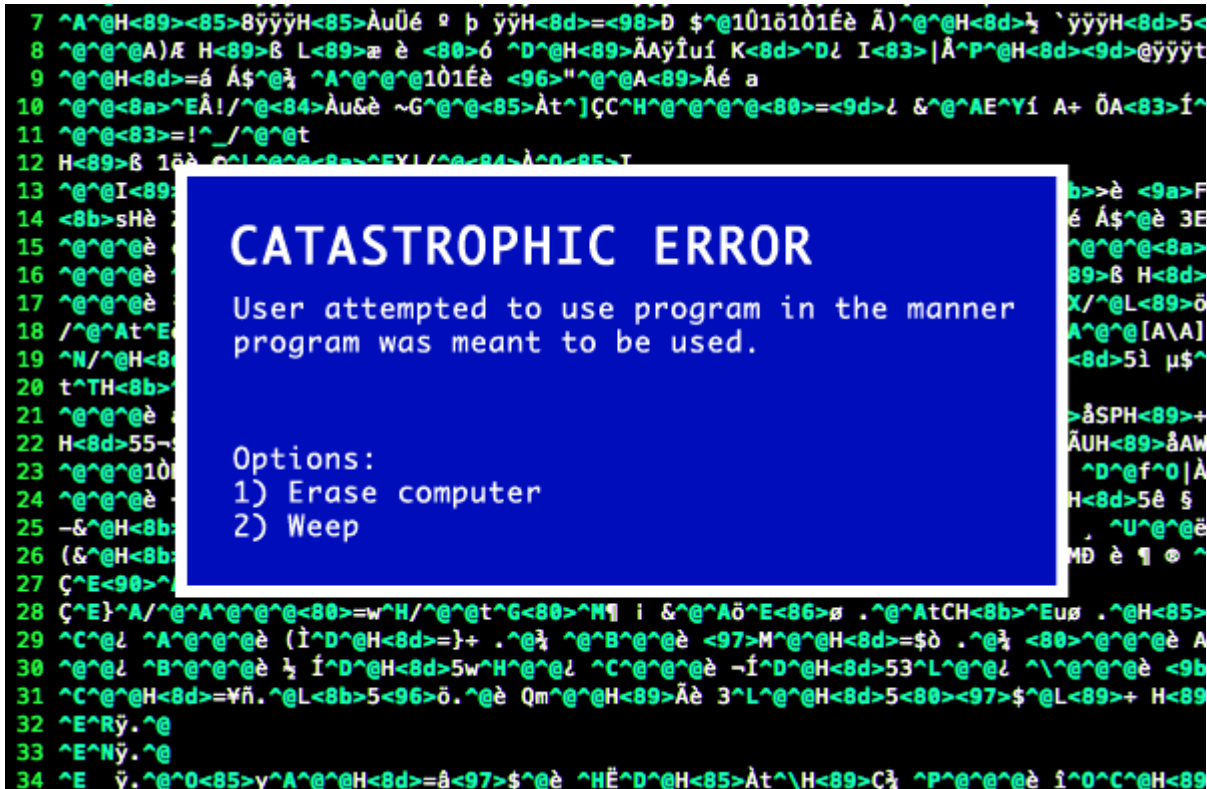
7 ^A^@H<89><85>8ÿÿÿH<85>ÀuÜé º þ ÿÿH<8d>=<98>Ð $^@1Û1ö1Û1Éè Ã)^@^@H<8d>½ `ÿÿÿH<8d>5<
8 ^@^@^@A)Æ H<89>ß L<89>æ è <80>ó ^D^@H<89>ÃAÿÎuí K<8d>^D¿ I<83>|Å^P^@H<8d><9d>@ÿÿÿt
9 ^@^@H<8d>=á Á$^@¾ ^A^@^@^@1Û1Éè <96>"^@^@A<89>Åé a
10 ^@^@<8a>^EÂ!/^@<84>Àu&è ~G^@^@<85>Àt^]ÇC^H^@^@^@<80>=<9d>¿ &^@^AE^Yí A+ ÕA<83>Í^
11 ^@^@<83>=!^_/^@t
12 H<89>ß 1ö
13 ^@^@I<89>
14 <8b>sHè
15 ^@^@^@è
16 ^@^@^@è
17 ^@^@^@è
18 /^@^At^E
19 ^N/^@H<8
20 t^TH<8b>
21 ^@^@^@è
22 H<8d>55¬
23 ^@^@^@1Ò
24 ^@^@^@è
25 –&^@H<8b
26 (&^@H<8b
27 Ç^E<90>^

CATASTROPHIC ERROR

User attempted to use program in the manner program was meant to be used.

Options:
1) Erase computer
2) Weep

28 Ç^E}^A/^@^A^@^@^@<80>=w^H/^@^@t^G<80>^M¶ ¡ &^@^Aõ^E<86>ø .^@^AtCH<8b>^Euø .^@H<85>
29 ^C^@¿ ^A^@^@^@è (Ì^D^@H<8d>=}+ .^@¾ ^@^B^@^@è <97>M^@^@H<8d>=$ò .^@¾ <80>^@^@^@è A
30 ^@^@¿ ^B^@^@^@è ½ Í^D^@H<8d>5w^H^@^@¿ ^C^@^@^@è ¬Í^D^@H<8d>53^L^@^@¿ ^\^@^@^@è <9b
31 ^C^@^@H<8d>=¥ñ.^@L<8b>5<96>ö.^@è Qm^@^@H<89>Ãè 3^L^@^@H<8d>5<80><97>$^@L<89>+ H<89
32 ^E^Rÿ.^@
33 ^E^Nÿ.^@
34 ^E ÿ.^@^O<85>y^A^@^@H<8d>=â<97>$^@è ^HË^D^@H<85>Àt^\H<89>Ç¾ ^P^@^@^@è î^O^C^@H<89